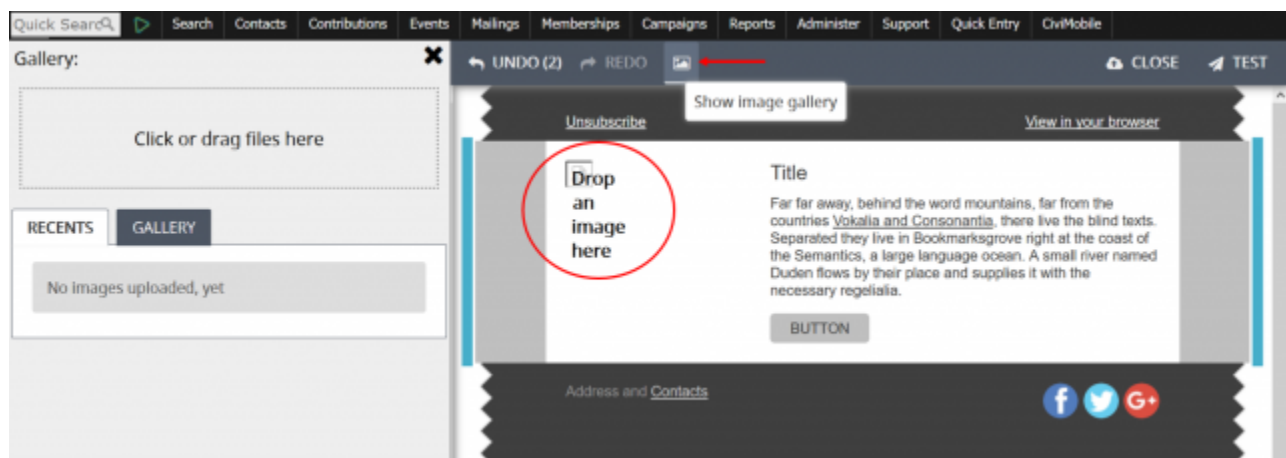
Quick Search | Search | Contacts | Contributions | Events | Mailings | Memberships | Campaigns | Reports | Administer | Support | Quick Entry | CiviMobile

Gallery:

Click or drag files here

RECENTS GALLERY

No images uploaded, yet

UNDO (2) REDO CLOSE TEST

Show image gallery

Unsubscribe View in your browser

Drop an image here

Title

Far far away, behind the word mountains, far from the countries Vokalia and Consonantia, there live the blind texts. Separated they live in Bookmarksgrove right at the coast of the Semantics, a large language ocean. A small river named Duden flows by their place and supplies it with the necessary regelialia.

BUTTON

Address and Contacts